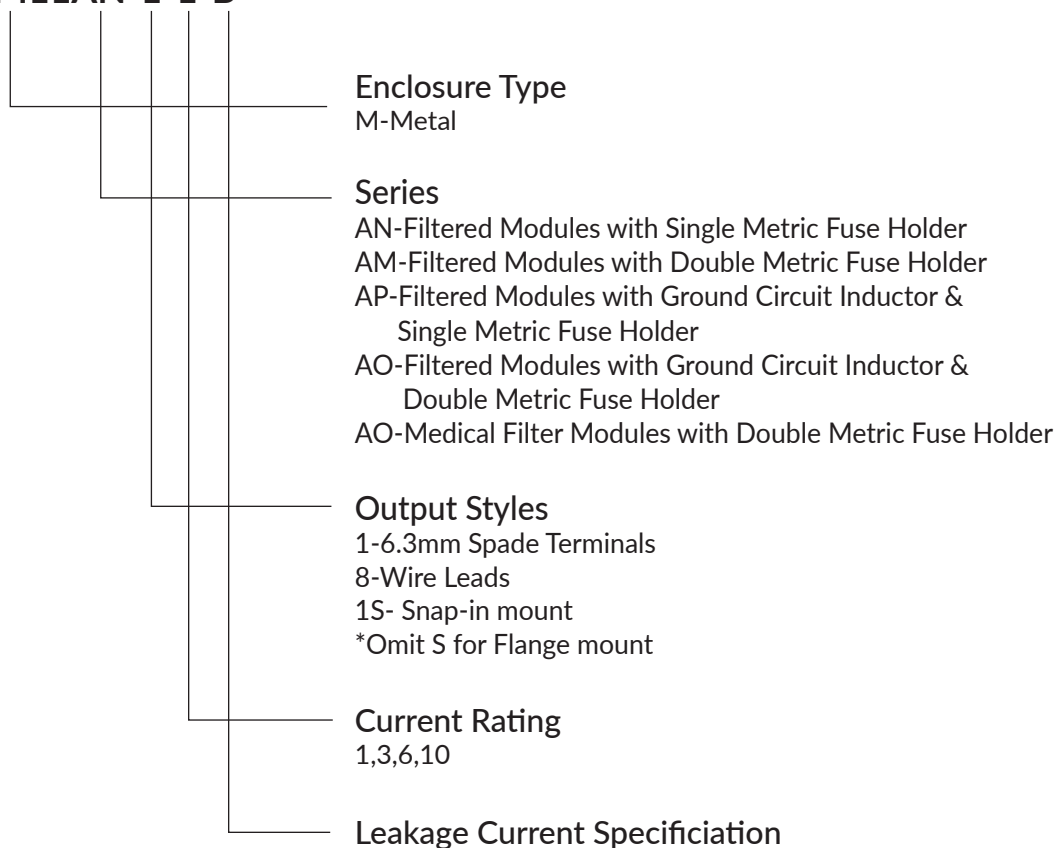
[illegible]

Enclosure Type
M-Metal

Series
AN-Filtered Modules with Single Metric Fuse Holder
AM-Filtered Modules with Double Metric Fuse Holder
AP-Filtered Modules with Ground Circuit Inductor & Single Metric Fuse Holder
AO-Filtered Modules with Ground Circuit Inductor & Double Metric Fuse Holder
AO-Medical Filter Modules with Double Metric Fuse Holder

Output Styles
1-6.3mm Spade Terminals
8-Wire Leads
1S- Snap-in mount
*Omit S for Flange mount

Current Rating
1,3,6,10

Leakage Current Specificiation